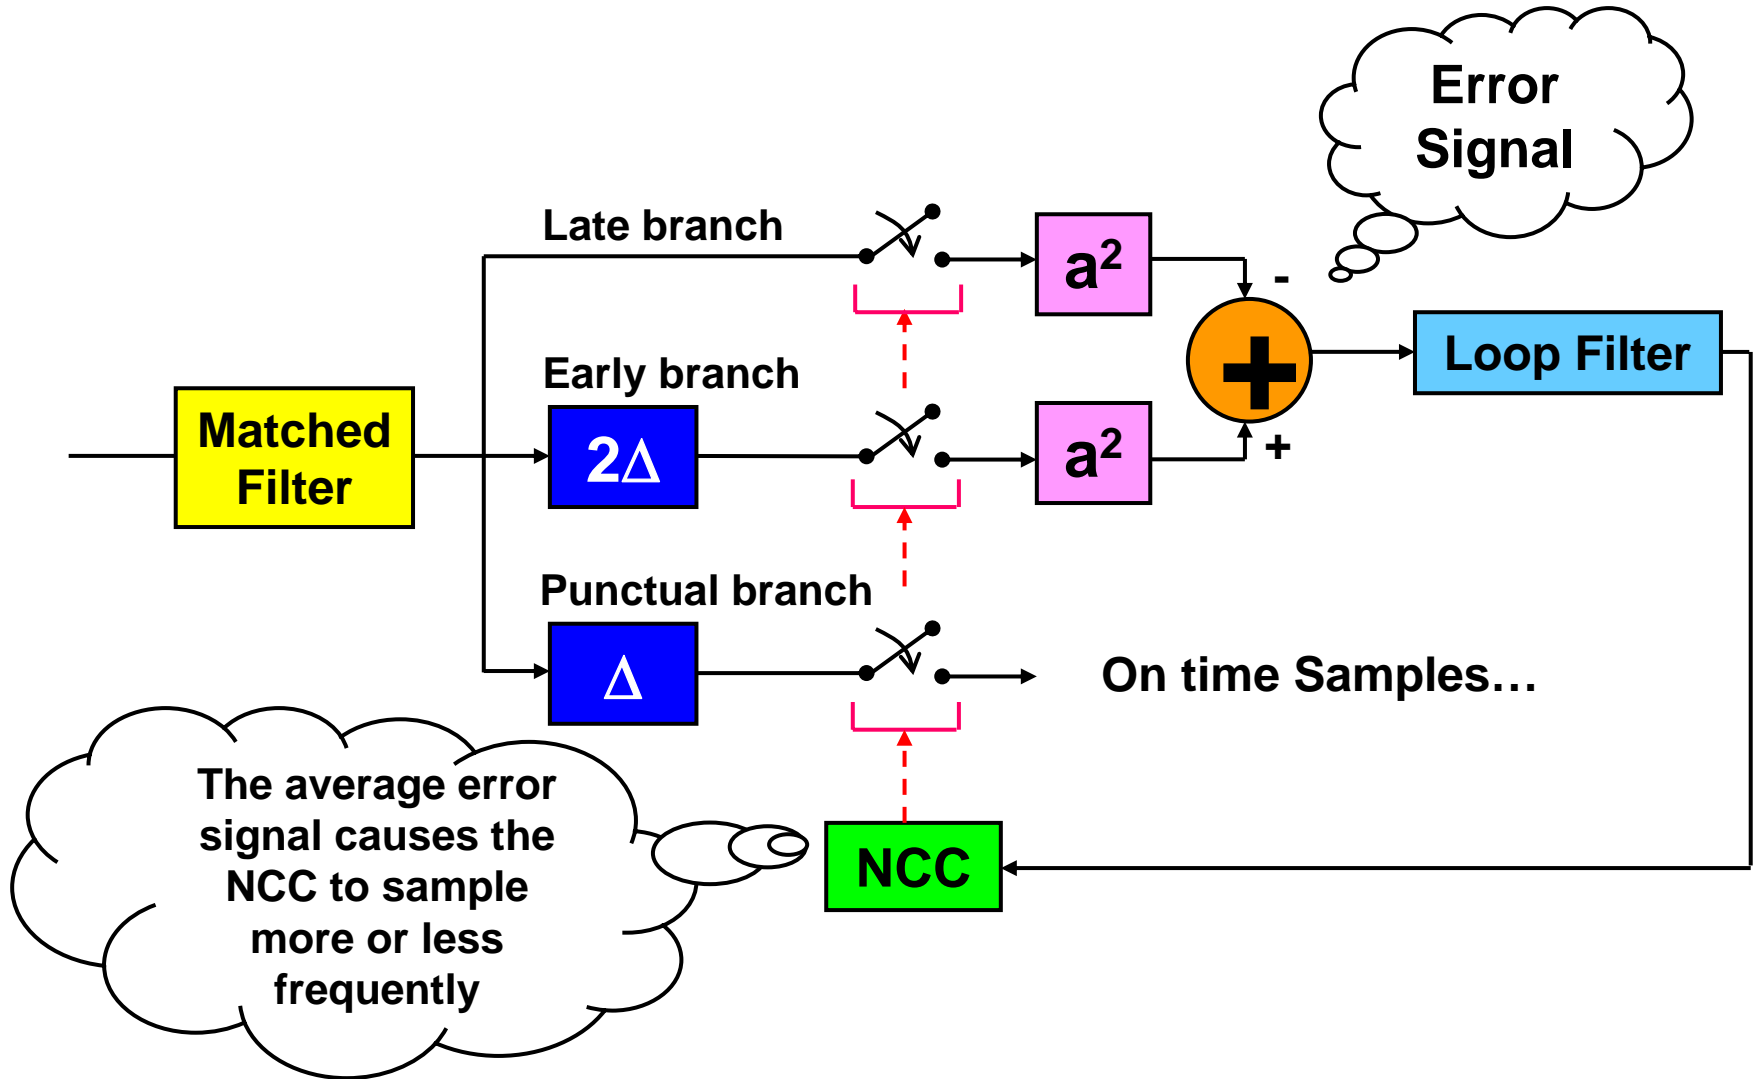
Error Signal

Late branch

$a^2$

-

Early branch

Loop Filter

Matched Filter

$2\Delta$

$a^2$

+

Punctual branch

$\Delta$

On time Samples…

The average error signal causes the NCC to sample more or less frequently

NCC